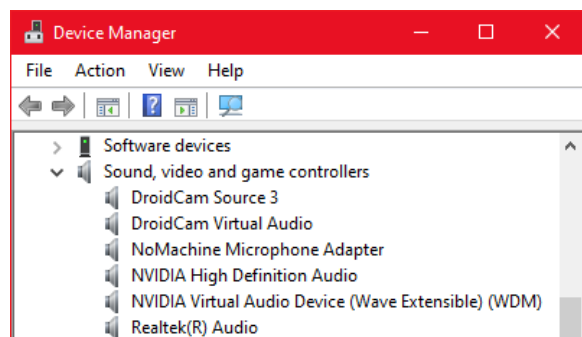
Device Manager

File Action View Help

Software devices
Sound, video and game controllers
DroidCam Source 3
DroidCam Virtual Audio
NoMachine Microphone Adapter
NVIDIA High Definition Audio
NVIDIA Virtual Audio Device (Wave Extensible) (WDM)
Realtek(R) Audio